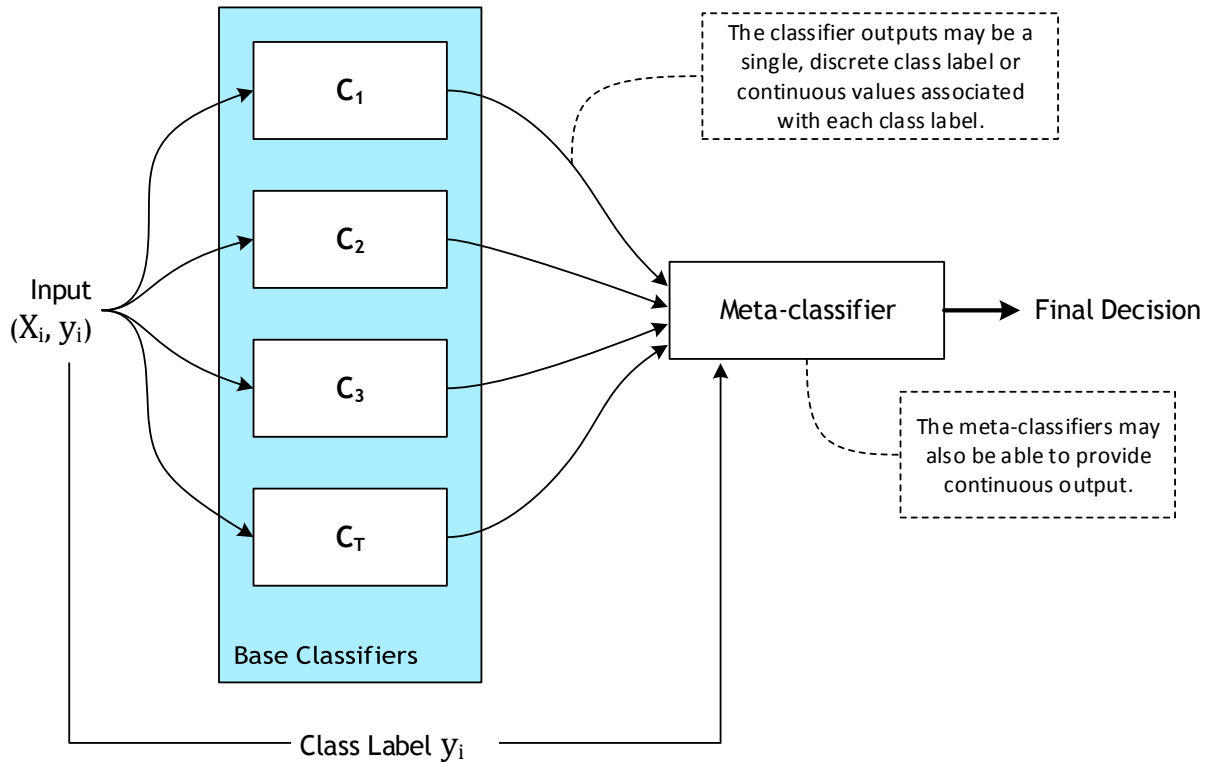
The classifier outputs may be a single, discrete class label or continuous values associated with each class label.

$C_1$

$C_2$

$C_3$

$C_T$

Base Classifiers

Input
$(X_i, y_i)$

Meta-classifier

Final Decision

The meta-classifiers may also be able to provide continuous output.

Class Label $y_i$